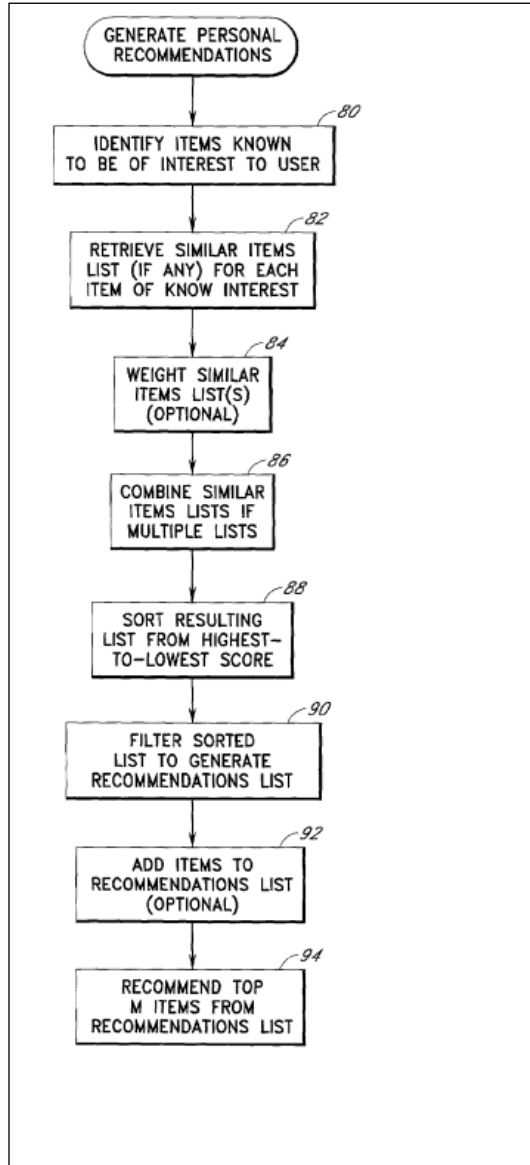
GENERATE PERSONAL RECOMMENDATIONS

80

IDENTIFY ITEMS KNOWN TO BE OF INTEREST TO USER

82

RETRIEVE SIMILAR ITEMS LIST (IF ANY) FOR EACH ITEM OF KNOW INTEREST

84

WEIGHT SIMILAR ITEMS LIST(S) (OPTIONAL)

86

COMBINE SIMILAR ITEMS LISTS IF MULTIPLE LISTS

88

SORT RESULTING LIST FROM HIGHEST-TO-LOWEST SCORE

90

FILTER SORTED LIST TO GENERATE RECOMMENDATIONS LIST

92

ADD ITEMS TO RECOMMENDATIONS LIST (OPTIONAL)

94

RECOMMEND TOP M ITEMS FROM RECOMMENDATIONS LIST